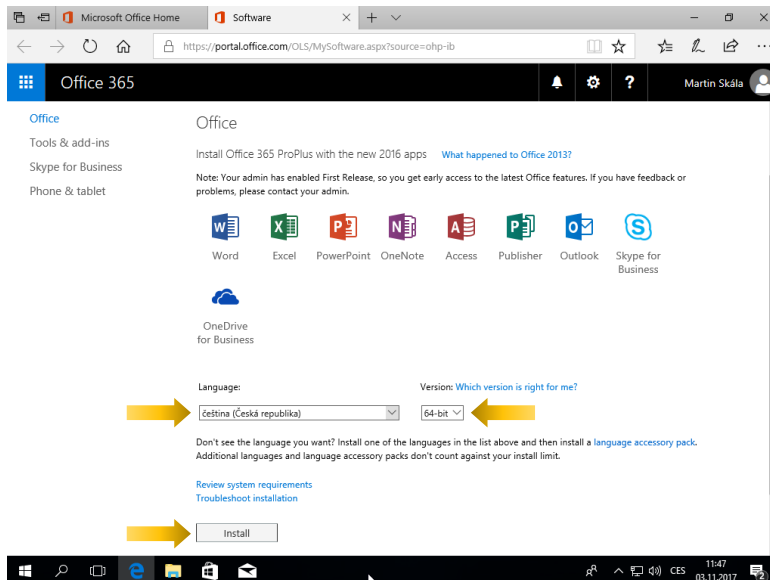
Microsoft Office Home

Software

https://portal.office.com/OLS/MySoftware.aspx?source=ohp-ib

Office 365

Martin Skála

Office

Tools & add-ins

Skype for Business

Phone & tablet

Office

Install Office 365 ProPlus with the new 2016 apps What happened to Office 2013?

Note: Your admin has enabled First Release, so you get early access to the latest Office features. If you have feedback or problems, please contact your admin.

Word Excel PowerPoint OneNote Access Publisher Outlook Skype for Business

OneDrive for Business

Language:

čeština (Česká republika)

Version: Which version is right for me?

64-bit

Don't see the language you want? Install one of the languages in the list above and then install a language accessory pack. Additional languages and language accessory packs don't count against your install limit.

Review system requirements

Troubleshoot installation

Install

CES 11:47 03.11.2017